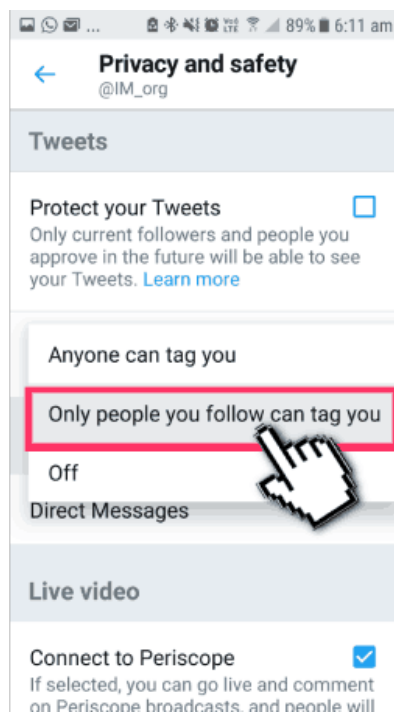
89% 6:11 am

Privacy and safety
@IM_org

Tweets

Protect your Tweets
Only current followers and people you approve in the future will be able to see your Tweets. Learn more

Anyone can tag you

Only people you follow can tag you

Off

Direct Messages

Live video

Connect to Periscope
If selected, you can go live and comment on Periscope broadcasts, and people will